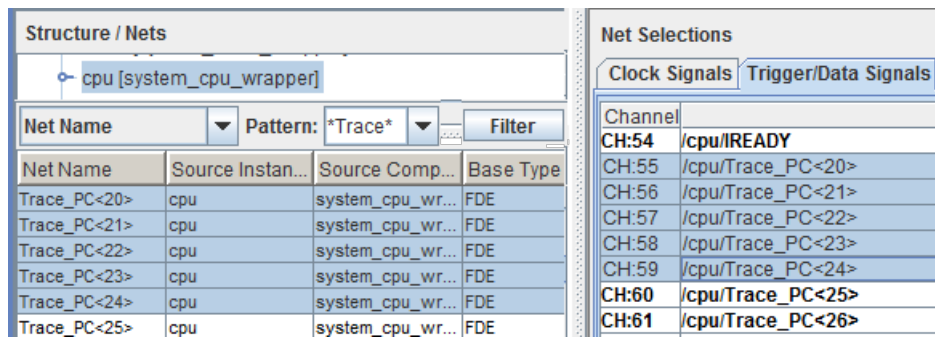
Structure / Nets

cpu [system_cpu_wrapper]

Net Name | Pattern: *Trace* | Filter

| Net Name | Source Instan... | Source Comp... | Base Type |
|---|---|---|---|
| Trace_PC<20> | cpu | system_cpu_wr... | FDE |
| Trace_PC<21> | cpu | system_cpu_wr... | FDE |
| Trace_PC<22> | cpu | system_cpu_wr... | FDE |
| Trace_PC<23> | cpu | system_cpu_wr... | FDE |
| Trace_PC<24> | cpu | system_cpu_wr... | FDE |
| Trace_PC<25> | cpu | system_cpu_wr... | FDE |

Net Selections

Clock Signals | Trigger/Data Signals

| Channel | |
|---|---|
| CH:54 | /cpu/IREADY |
| CH:55 | /cpu/Trace_PC<20> |
| CH:56 | /cpu/Trace_PC<21> |
| CH:57 | /cpu/Trace_PC<22> |
| CH:58 | /cpu/Trace_PC<23> |
| CH:59 | /cpu/Trace_PC<24> |
| CH:60 | /cpu/Trace_PC<25> |
| CH:61 | /cpu/Trace_PC<26> |